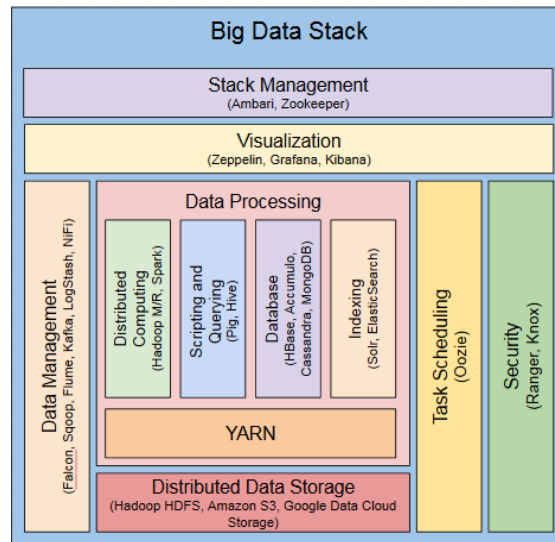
Big Data Stack

Stack Management
(Ambari, Zookeeper)

Visualization
(Zeppelin, Grafana, Kibana)

Data Management
(Falcon, Sqoop, Flume, Kafka, LogStash, NiFi)

Data Processing

Distributed Computing
(Hadoop M/R, Spark)

Scripting and Querying
(Pig, Hive)

Database
(HBase, Accumulo, Cassandra, MongoDB)

Indexing
(Solr, ElasticSearch)

YARN

Distributed Data Storage
(Hadoop HDFS, Amazon S3, Google Data Cloud Storage)

Task Scheduling
(Oozie)

Security
(Ranger, Knox)